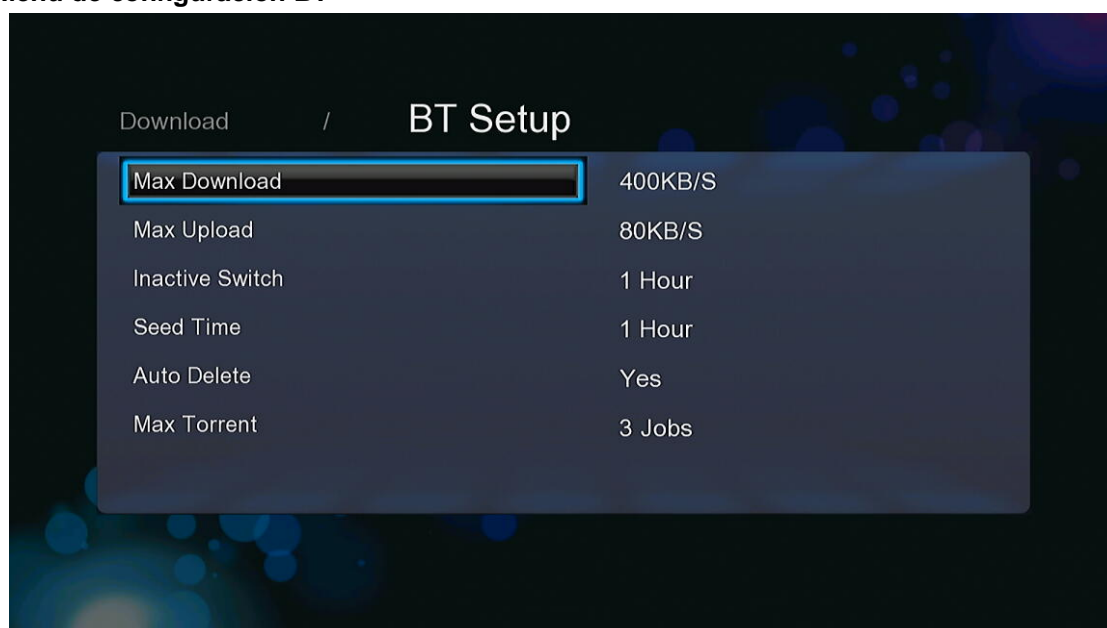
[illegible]enú de configuración BT

Download / BT Setup

| | |
|---|---|
| Max Download | 400KB/S |
| Max Upload | 80KB/S |
| Inactive Switch | 1 Hour |
| Seed Time | 1 Hour |
| Auto Delete | Yes |
| Max Torrent | 3 Jobs |